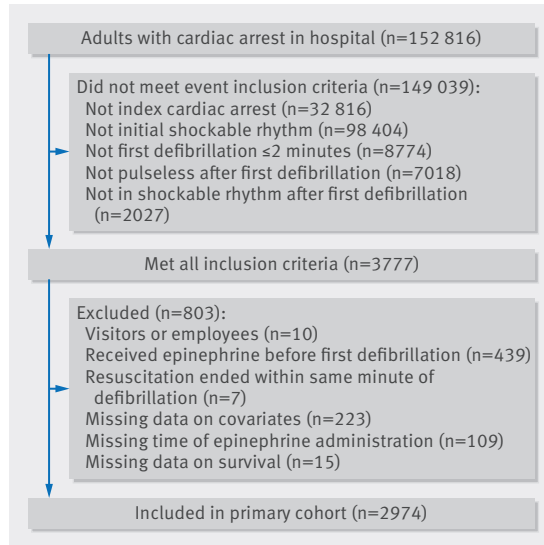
Adults with cardiac arrest in hospital (n=152 816)

Did not meet event inclusion criteria (n=149 039):
Not index cardiac arrest (n=32 816)
Not initial shockable rhythm (n=98 404)
Not first defibrillation ≤2 minutes (n=8774)
Not pulseless after first defibrillation (n=7018)
Not in shockable rhythm after first defibrillation (n=2027)

Met all inclusion criteria (n=3777)

Excluded (n=803):
Visitors or employees (n=10)
Received epinephrine before first defibrillation (n=439)
Resuscitation ended within same minute of defibrillation (n=7)
Missing data on covariates (n=223)
Missing time of epinephrine administration (n=109)
Missing data on survival (n=15)

Included in primary cohort (n=2974)